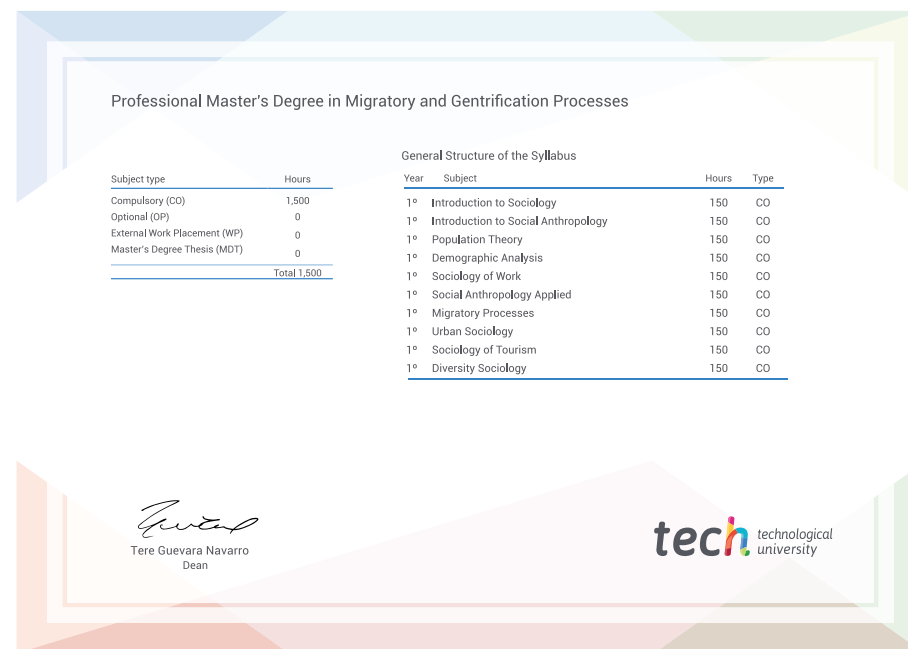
Professional Master's Degree in Migratory and Gentrification Processes

| Subject type | Hours |
|---|---|
| Compulsory (CO) | 1,500 |
| Optional (OP) | 0 |
| External Work Placement (WP) | 0 |
| Master's Degree Thesis (MDT) | 0 |
| | Total 1,500 |

General Structure of the Syllabus

| Year | Subject | Hours | Type |
|---|---|---|---|
| 1º | Introduction to Sociology | 150 | CO |
| 1º | Introduction to Social Anthropology | 150 | CO |
| 1º | Population Theory | 150 | CO |
| 1º | Demographic Analysis | 150 | CO |
| 1º | Sociology of Work | 150 | CO |
| 1º | Social Anthropology Applied | 150 | CO |
| 1º | Migratory Processes | 150 | CO |
| 1º | Urban Sociology | 150 | CO |
| 1º | Sociology of Tourism | 150 | CO |
| 1º | Diversity Sociology | 150 | CO |

Tere Guevara Navarro
Dean

tech technological university